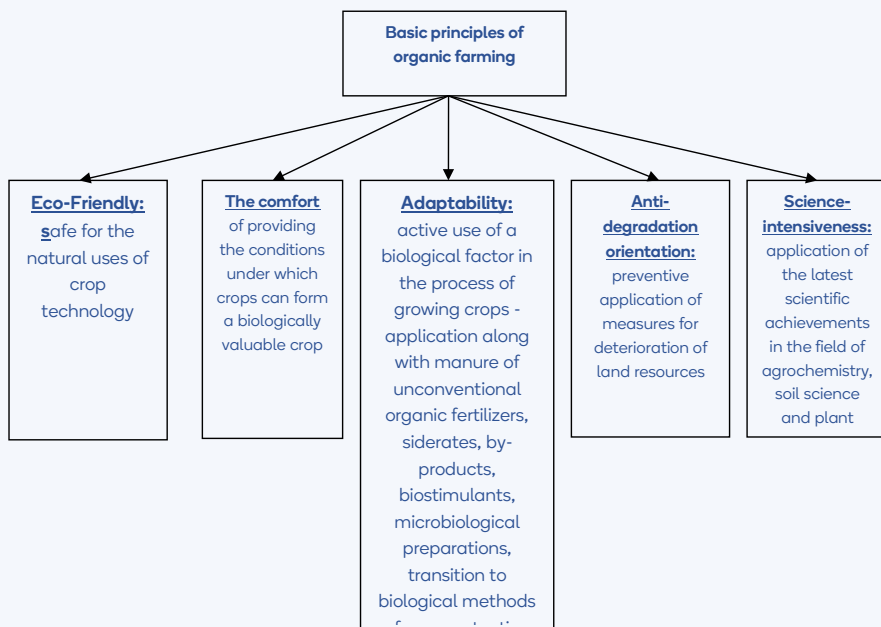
Basic principles of organic farming

Eco-Friendly: safe for the natural uses of crop technology

The comfort of providing the conditions under which crops can form a biologically valuable crop

Adaptability: active use of a biological factor in the process of growing crops - application along with manure of unconventional organic fertilizers, siderates, by-products, biostimulants, microbiological preparations, transition to biological methods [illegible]

Anti-degradation orientation: preventive application of measures for deterioration of land resources

Science-intensiveness: application of the latest scientific achievements in the field of agrochemistry, soil science and plant